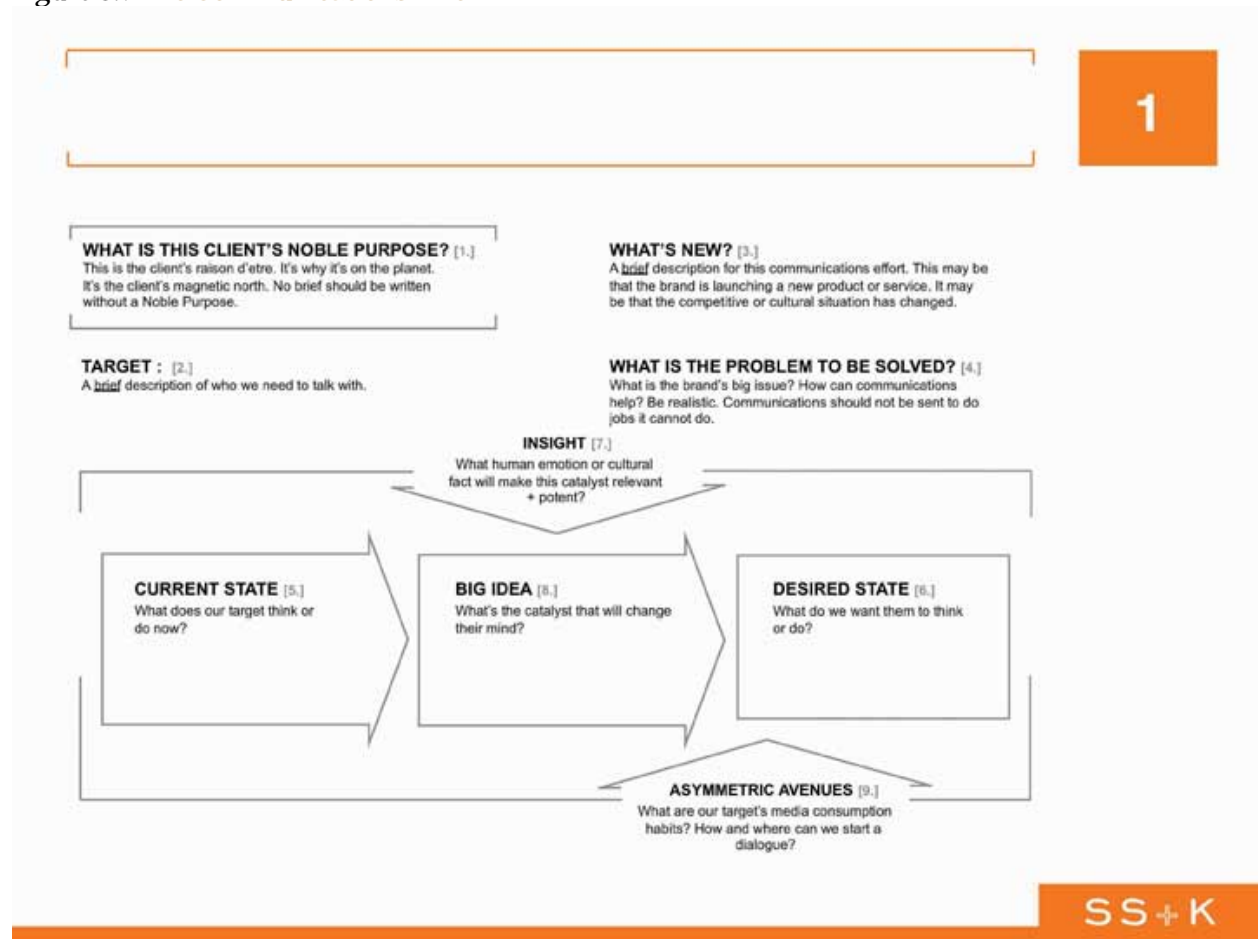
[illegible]

1

WHAT IS THIS CLIENT'S NOBLE PURPOSE? [1.]
This is the client's raison d'etre. It's why it's on the planet. It's the client's magnetic north. No brief should be written without a Noble Purpose.

WHAT'S NEW? [3.]
A brief description for this communications effort. This may be that the brand is launching a new product or service. It may be that the competitive or cultural situation has changed.

TARGET : [2.]
A brief description of who we need to talk with.

WHAT IS THE PROBLEM TO BE SOLVED? [4.]
What is the brand's big issue? How can communications help? Be realistic. Communications should not be sent to do jobs it cannot do.

INSIGHT [7.]
What human emotion or cultural fact will make this catalyst relevant + potent?

CURRENT STATE [5.]
What does our target think or do now?

BIG IDEA [8.]
What's the catalyst that will change their mind?

DESIRED STATE [6.]
What do we want them to think or do?

ASYMMETRIC AVENUES [9.]
What are our target's media consumption habits? How and where can we start a dialogue?

SS+K